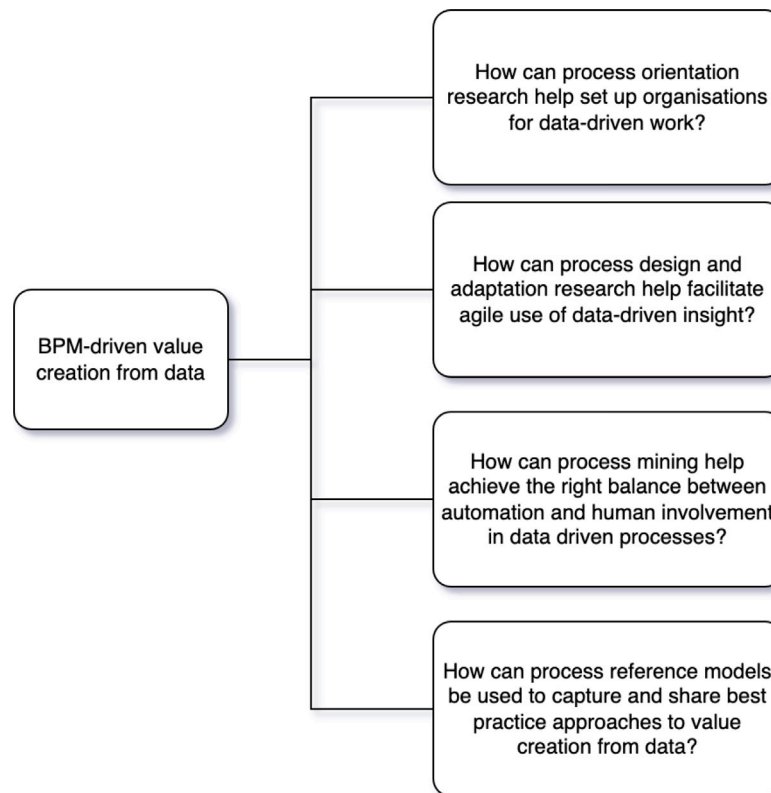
BPM-driven value creation from data

How can process orientation research help set up organisations for data-driven work?

How can process design and adaptation research help facilitate agile use of data-driven insight?

How can process mining help achieve the right balance between automation and human involvement in data driven processes?

How can process reference models be used to capture and share best practice approaches to value creation from data?